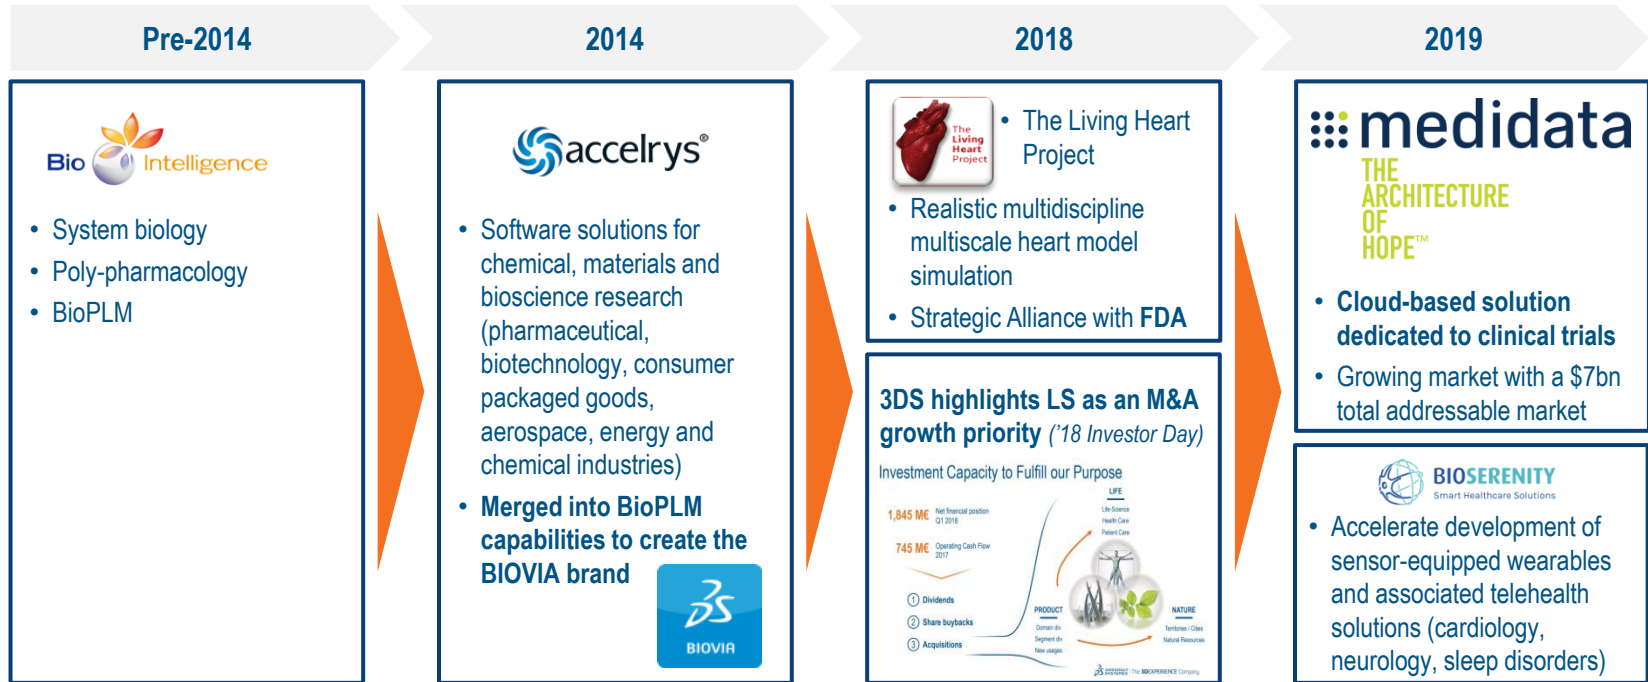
Pre-2014

2014

2018

2019

Bio Intelligence

• System biology
• Poly-pharmacology
• BioPLM

accelrys®

• Software solutions for chemical, materials and bioscience research (pharmaceutical, biotechnology, consumer packaged goods, aerospace, energy and chemical industries)
• Merged into BioPLM capabilities to create the BIOVIA brand

3S BIOVIA

The Living Heart Project

• The Living Heart Project
• Realistic multidiscipline multiscale heart model simulation
• Strategic Alliance with FDA

3DS highlights LS as an M&A growth priority ('18 Investor Day)

Investment Capacity to Fulfill our Purpose

1,845 M€ Net financial position Q1 2018

745 M€ Operating Cash Flow 2017

① Dividends
② Share buybacks
③ Acquisitions

LIFE
Life-Science
Health Care
Patient Care

PRODUCT
Domain dv
Segment dv
New usages

NATURE
Territories / Cities
Natural Resources

3S DASSAULT SYSTEMES | The 3DEXPERIENCE Company

medidata
THE ARCHITECTURE OF HOPE™

• Cloud-based solution dedicated to clinical trials
• Growing market with a $7bn total addressable market

BIOSERENITY
Smart Healthcare Solutions

• Accelerate development of sensor-equipped wearables and associated telehealth solutions (cardiology, neurology, sleep disorders)